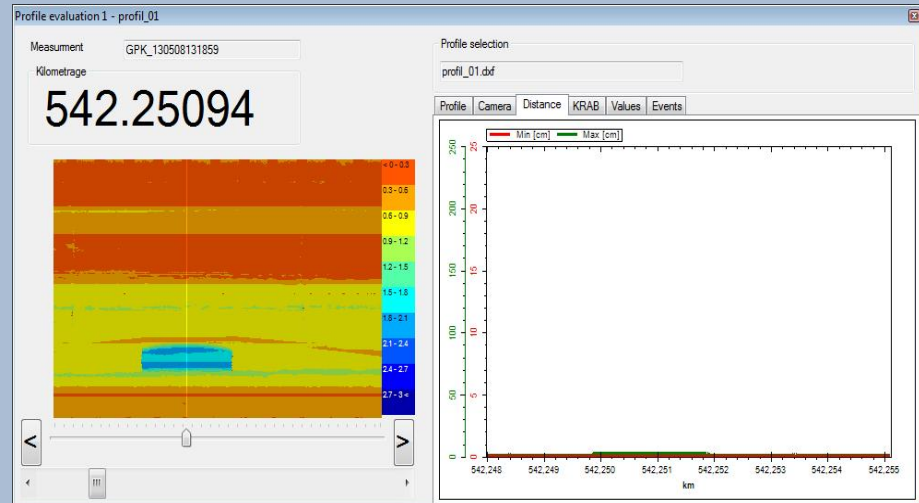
Profile evaluation 1 - profil_01

Measurment GPK_130508131859

Kilometrage

542.25094

< 0 - 0.3
0.3 - 0.6
0.6 - 0.9
0.9 - 1.2
1.2 - 1.5
1.5 - 1.8
1.8 - 2.1
2.1 - 2.4
2.4 - 2.7
2.7 - 3 <

<
>

Profile selection

profil_01.dxf

Profile | Camera | Distance | KRAB | Values | Events

Min [cm] Max [cm]

250
200
150
100
50
0

25
20
15
10
5
0

542,248 542,249 542,250 542,251 542,252 542,253 542,254 542,255

km